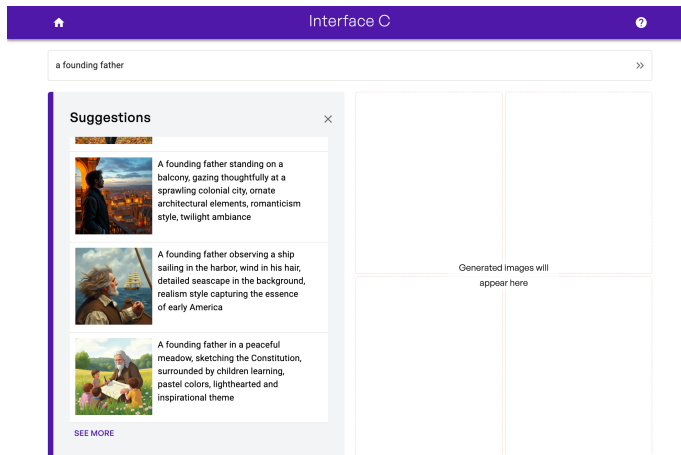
Interface C

a founding father

Suggestions

A founding father standing on a balcony, gazing thoughtfully at a sprawling colonial city, ornate architectural elements, romanticism style, twilight ambiance

A founding father observing a ship sailing in the harbor, wind in his hair, detailed seascape in the background, realism style capturing the essence of early America

A founding father in a peaceful meadow, sketching the Constitution, surrounded by children learning, pastel colors, lighthearted and inspirational theme

SEE MORE

Generated images will appear here